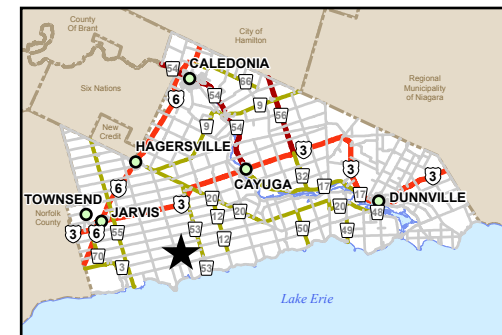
County Of Brant

City of Hamilton

Six Nations

Regional Municipality of Niagara

New Credit

CALEDONIA

HAGERSVILLE

CAYUGA

DUNNVILLE

TOWNSEND

JARVIS

Norfolk County

Lake Erie

54

6

66

54

9

56

9

54

3

6

3

3

32

17

17

3

3

20

20

20

3

6

55

12

50

20

3

70

53

12

49

3

53

48